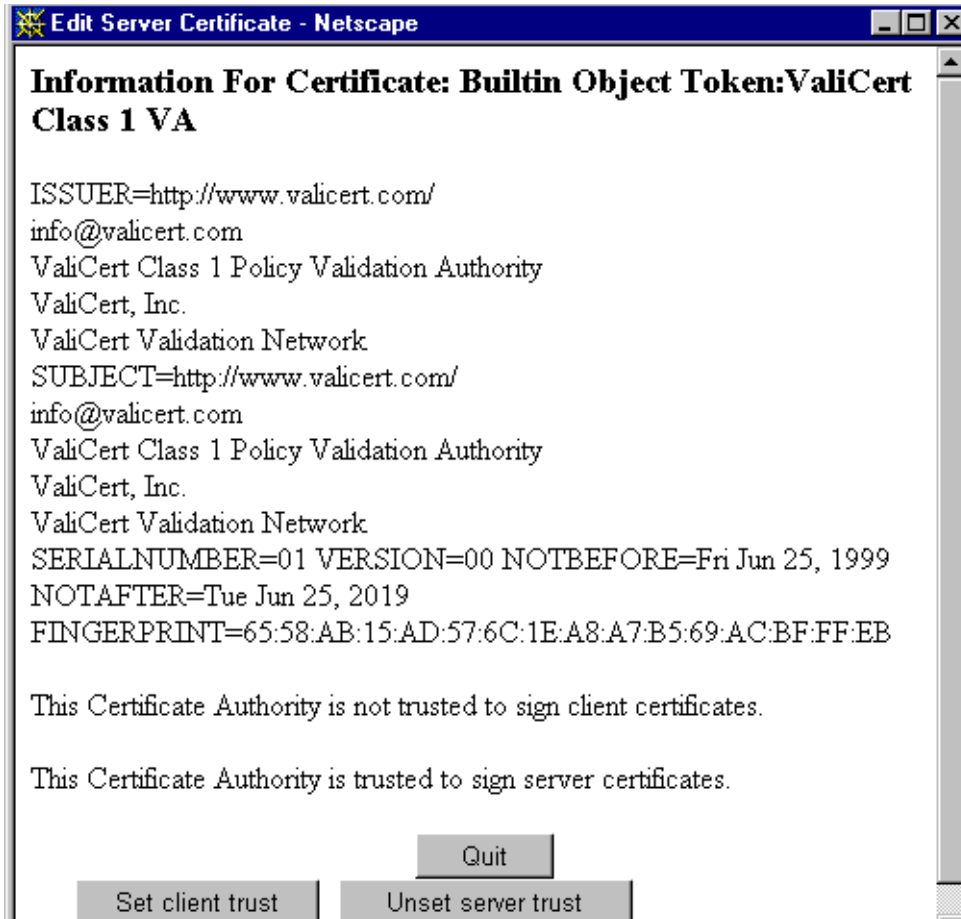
Edit Server Certificate - Netscape

Information For Certificate: Builtin Object Token:ValiCert Class 1 VA

ISSUER=http://www.valicert.com/
info@valicert.com
ValiCert Class 1 Policy Validation Authority
ValiCert, Inc.
ValiCert Validation Network
SUBJECT=http://www.valicert.com/
info@valicert.com
ValiCert Class 1 Policy Validation Authority
ValiCert, Inc.
ValiCert Validation Network
SERIALNUMBER=01 VERSION=00 NOTBEFORE=Fri Jun 25, 1999
NOTAFTER=Tue Jun 25, 2019
FINGERPRINT=65:58:AB:15:AD:57:6C:1E:A8:A7:B5:69:AC:BF:FF:EB

This Certificate Authority is not trusted to sign client certificates.

This Certificate Authority is trusted to sign server certificates.

Quit

Set client trust

Unset server trust